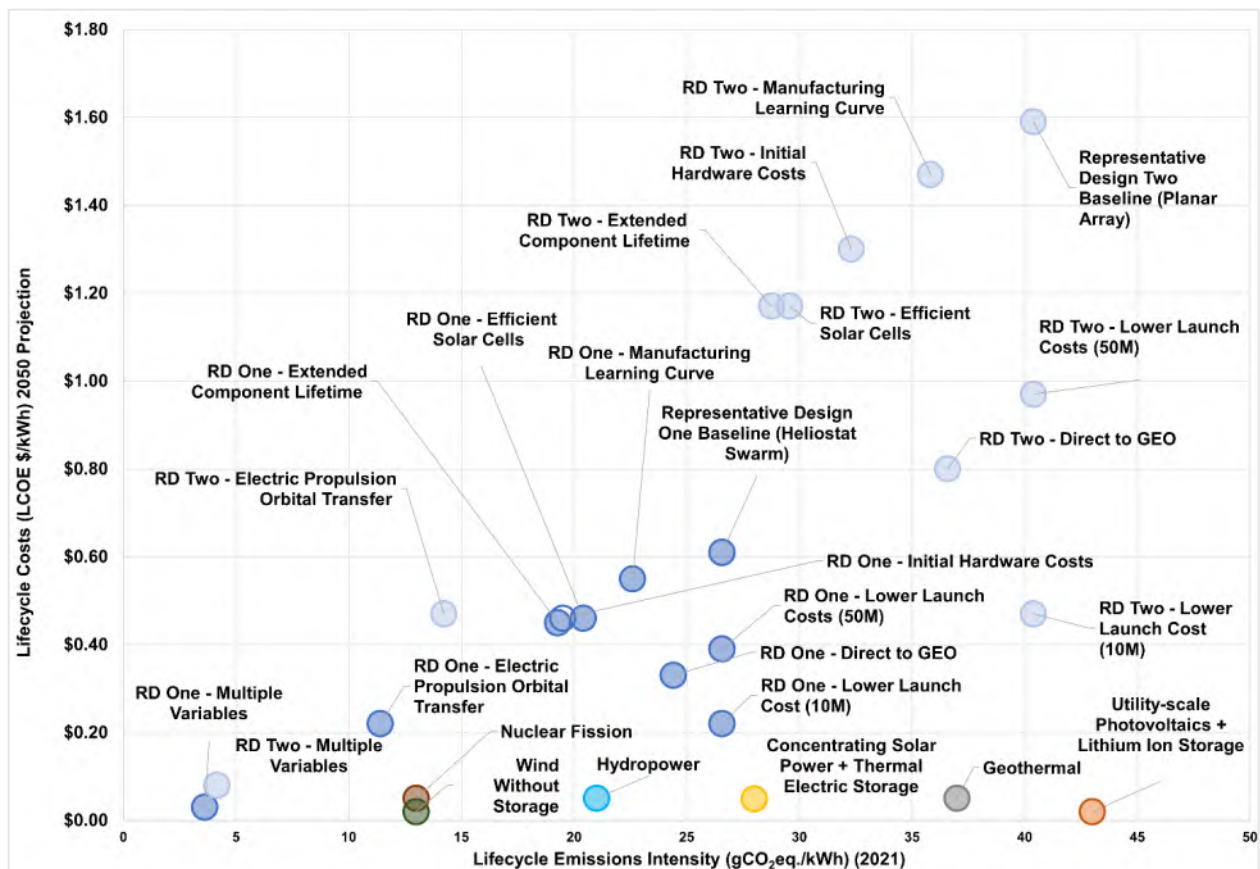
$1.80
$1.60
$1.40
$1.20
$1.00
$0.80
$0.60
$0.40
$0.20
$0.00

Lifecycle Costs (LCOE $/kWh) 2050 Projection

RD Two - Manufacturing Learning Curve
RD Two - Initial Hardware Costs
Representative Design Two Baseline (Planar Array)
RD Two - Extended Component Lifetime
RD Two - Efficient Solar Cells
RD One - Efficient Solar Cells
RD One - Manufacturing Learning Curve
RD Two - Lower Launch Costs (50M)
RD One - Extended Component Lifetime
Representative Design One Baseline (Heliostat Swarm)
RD Two - Direct to GEO
RD Two - Electric Propulsion Orbital Transfer
RD One - Initial Hardware Costs
RD One - Lower Launch Costs (50M)
RD Two - Lower Launch Cost (10M)
RD One - Direct to GEO
RD One - Electric Propulsion Orbital Transfer
RD One - Multiple Variables
RD One - Lower Launch Cost (10M)
Nuclear Fission
Utility-scale Photovoltaics + Lithium Ion Storage
RD Two - Multiple Variables
Concentrating Solar Power + Thermal Electric Storage
Hydropower
Wind Without Storage
Geothermal

0 5 10 15 20 25 30 35 40 45 50
Lifecycle Emissions Intensity (g$CO_2$eq./kWh) (2021)